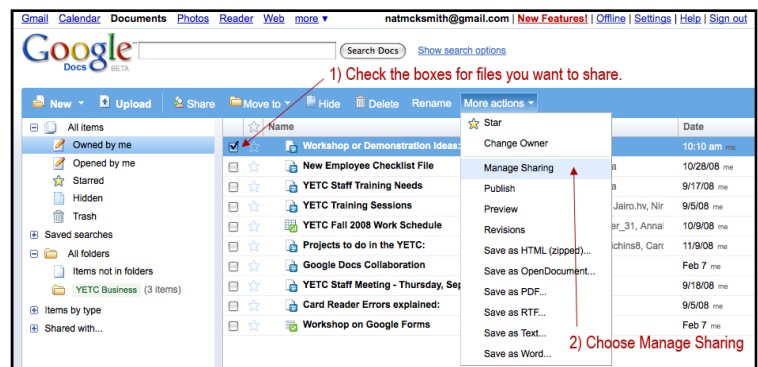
Gmail Calendar Documents Photos Reader Web more ▾ natmcksmith@gmail.com | New Features! | Offline | Settings | Help | Sign out

Google Docs BETA

Search Docs Show search options

1) Check the boxes for files you want to share.

New ▾ Upload Share Move to ▾ Hide Delete Rename More actions ▾

All items
Owned by me
Opened by me
Starred
Hidden
Trash
Saved searches
All folders
Items not in folders
YETC Business (3 items)
Items by type
Shared with...

| | Name | | Date |
|---|---|---|---|
| | Workshop or Demonstration Ideas: | | 10:10 am me |
| | New Employee Checklist File | a | 10/28/08 me |
| | YETC Staff Training Needs | a | 9/17/08 me |
| | YETC Training Sessions | Jairo.hv, Nir | 9/5/08 me |
| | YETC Fall 2008 Work Schedule | er_31, Annal | 10/9/08 me |
| | Projects to do in the YETC: | chins8, Carc | 11/9/08 me |
| | Google Docs Collaboration | | Feb 7 me |
| | YETC Staff Meeting - Thursday, Sep | | 9/18/08 me |
| | Card Reader Errors explained: | | 9/5/08 me |
| | Workshop on Google Forms | | Feb 7 me |

Star
Change Owner
Manage Sharing
Publish
Preview
Revisions
Save as HTML (zipped)...
Save as OpenDocument...
Save as PDF...
Save as RTF...
Save as Text...
Save as Word...

2) Choose Manage Sharing